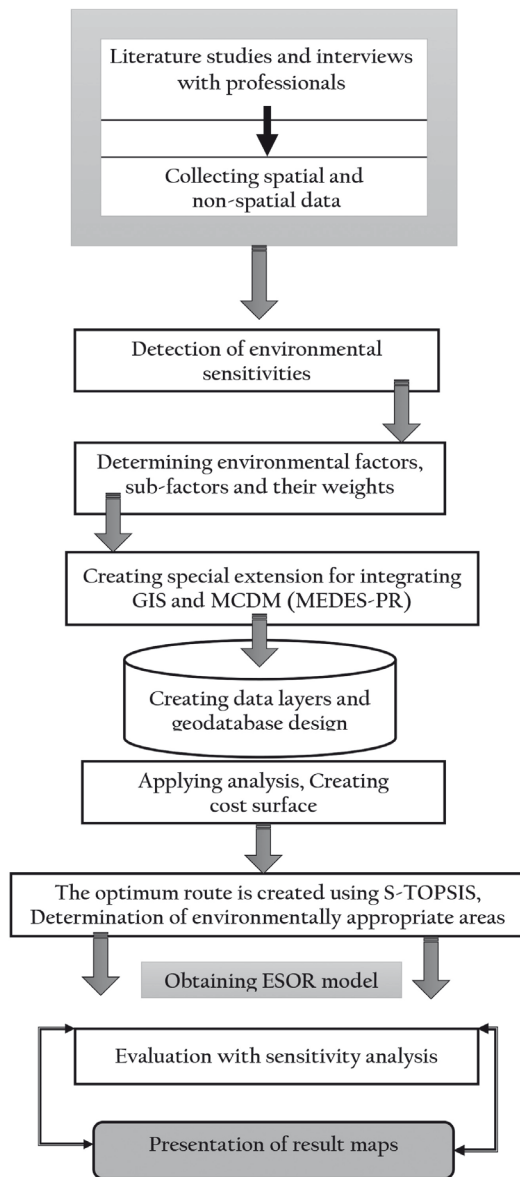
Literature studies and interviews with professionals

Collecting spatial and non-spatial data

Detection of environmental sensitivities

Determining environmental factors, sub-factors and their weights

Creating special extension for integrating GIS and MCDM (MEDES-PR)

Creating data layers and geodatabase design

Applying analysis, Creating cost surface

The optimum route is created using S-TOPSIS, Determination of environmentally appropriate areas

Obtaining ESOR model

Evaluation with sensitivity analysis

Presentation of result maps